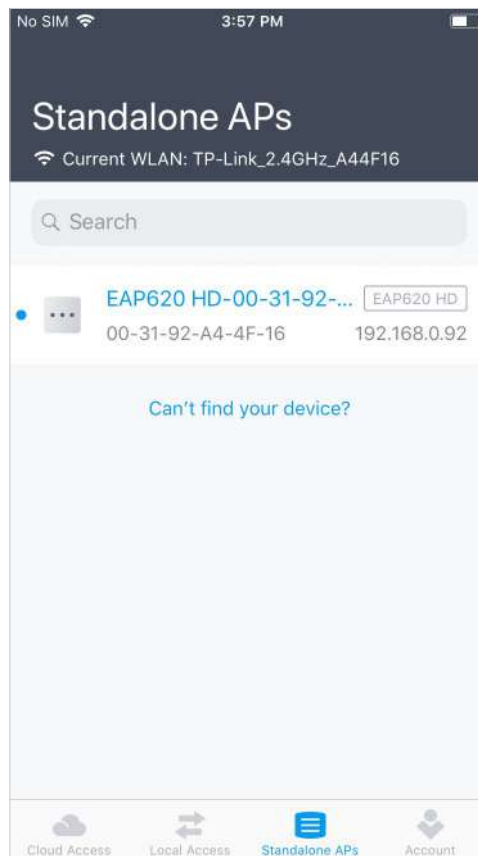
No SIM 3:57 PM

Standalone APs

Current WLAN: TP-Link_2.4GHz_A44F16

Search

EAP620 HD-00-31-92-... EAP620 HD
00-31-92-A4-4F-16 192.168.0.92

Can't find your device?

Cloud Access Local Access Standalone APs Account